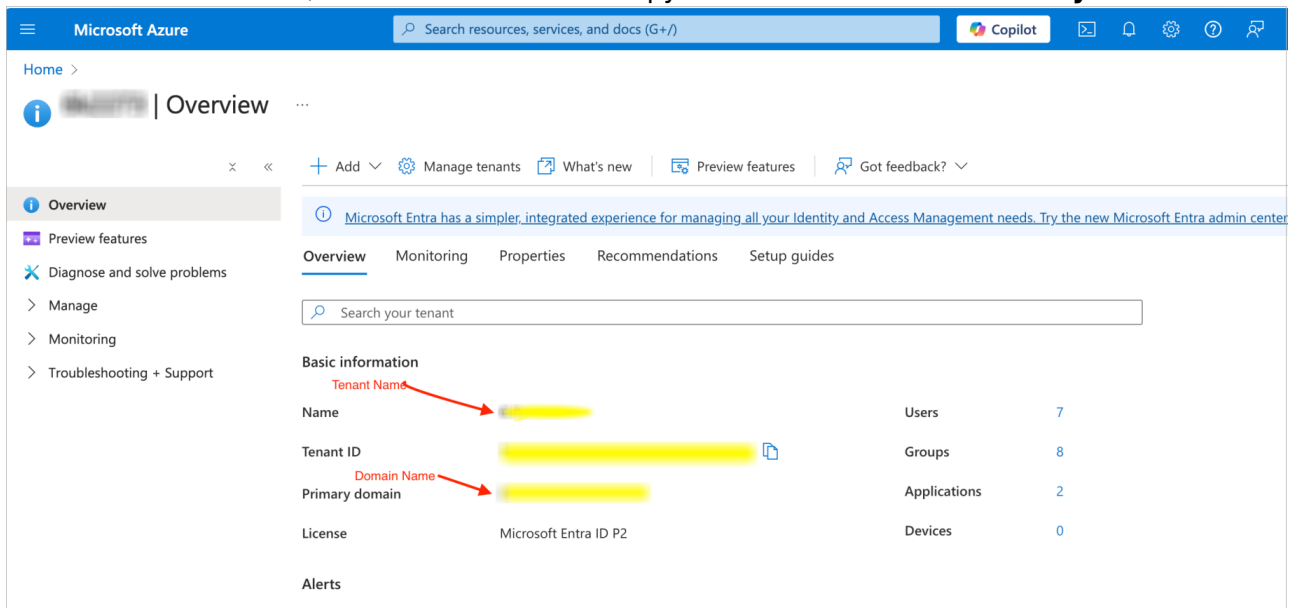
Microsoft Azure

Search resources, services, and docs (G+/)

Copilot

Home >

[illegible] | Overview ...

Overview
Preview features
Diagnose and solve problems
> Manage
> Monitoring
> Troubleshooting + Support

+ Add ∨ Manage tenants What's new Preview features Got feedback? ∨

Microsoft Entra has a simpler, integrated experience for managing all your Identity and Access Management needs. Try the new Microsoft Entra admin center

Overview Monitoring Properties Recommendations Setup guides

Search your tenant

Basic information

Tenant Name

| | | | |
|---|---|---|---|
| Name | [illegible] | Users | 7 |
| Tenant ID | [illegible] | Groups | 8 |
| Primary domain | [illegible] | Applications | 2 |
| License | Microsoft Entra ID P2 | Devices | 0 |

Domain Name

Alerts